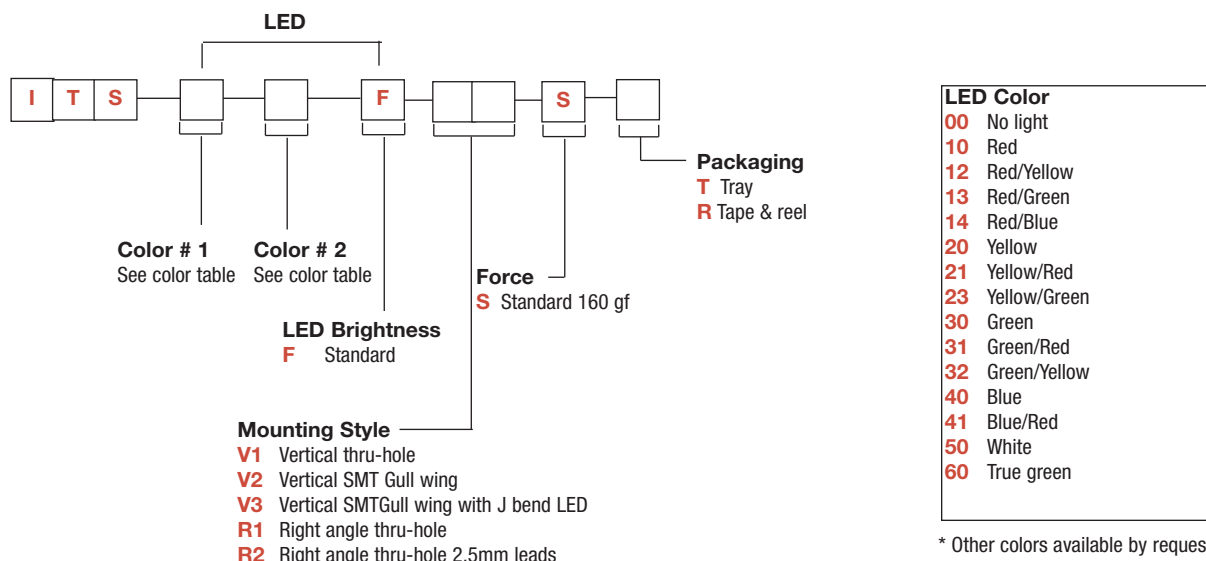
LED

I T S F S

Color # 1
See color table

Color # 2
See color table

LED Brightness
F Standard

Force
S Standard 160 gf

Packaging
T Tray
R Tape & reel

Mounting Style
V1 Vertical thru-hole
V2 Vertical SMT Gull wing
V3 Vertical SMTGull wing with J bend LED
R1 Right angle thru-hole
R2 Right angle thru-hole 2.5mm leads

LED Color
00 No light
10 Red
12 Red/Yellow
13 Red/Green
14 Red/Blue
20 Yellow
21 Yellow/Red
23 Yellow/Green
30 Green
31 Green/Red
32 Green/Yellow
40 Blue
41 Blue/Red
50 White
60 True green

* Other colors available by reques